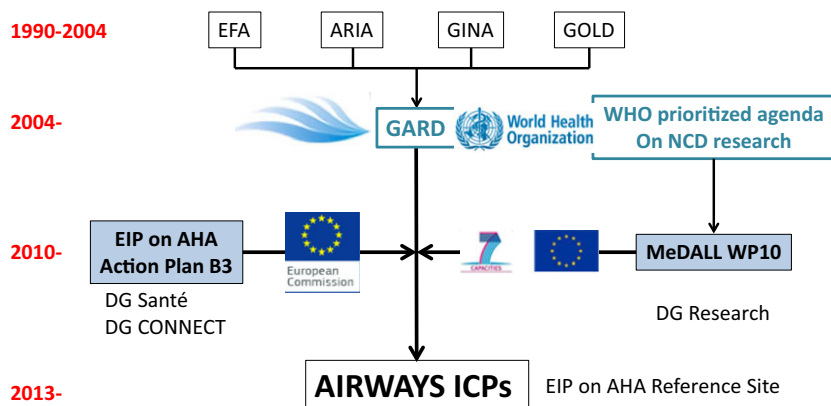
1990-2004

EFA

ARIA

GINA

GOLD

2004-

GARD

World Health Organization

WHO prioritized agenda On NCD research

2010-

EIP on AHA Action Plan B3

European Commission

7 CAPACITIES

MeDALL WP10

DG Santé
DG CONNECT

DG Research

2013-

AIRWAYS ICPs

EIP on AHA Reference Site